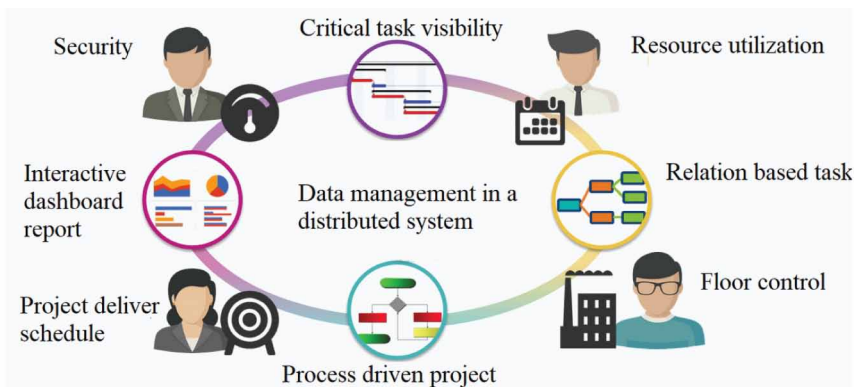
Critical task visibility

Security

Resource utilization

Interactive dashboard report

Data management in a distributed system

Relation based task

Floor control

Project deliver schedule

Process driven project